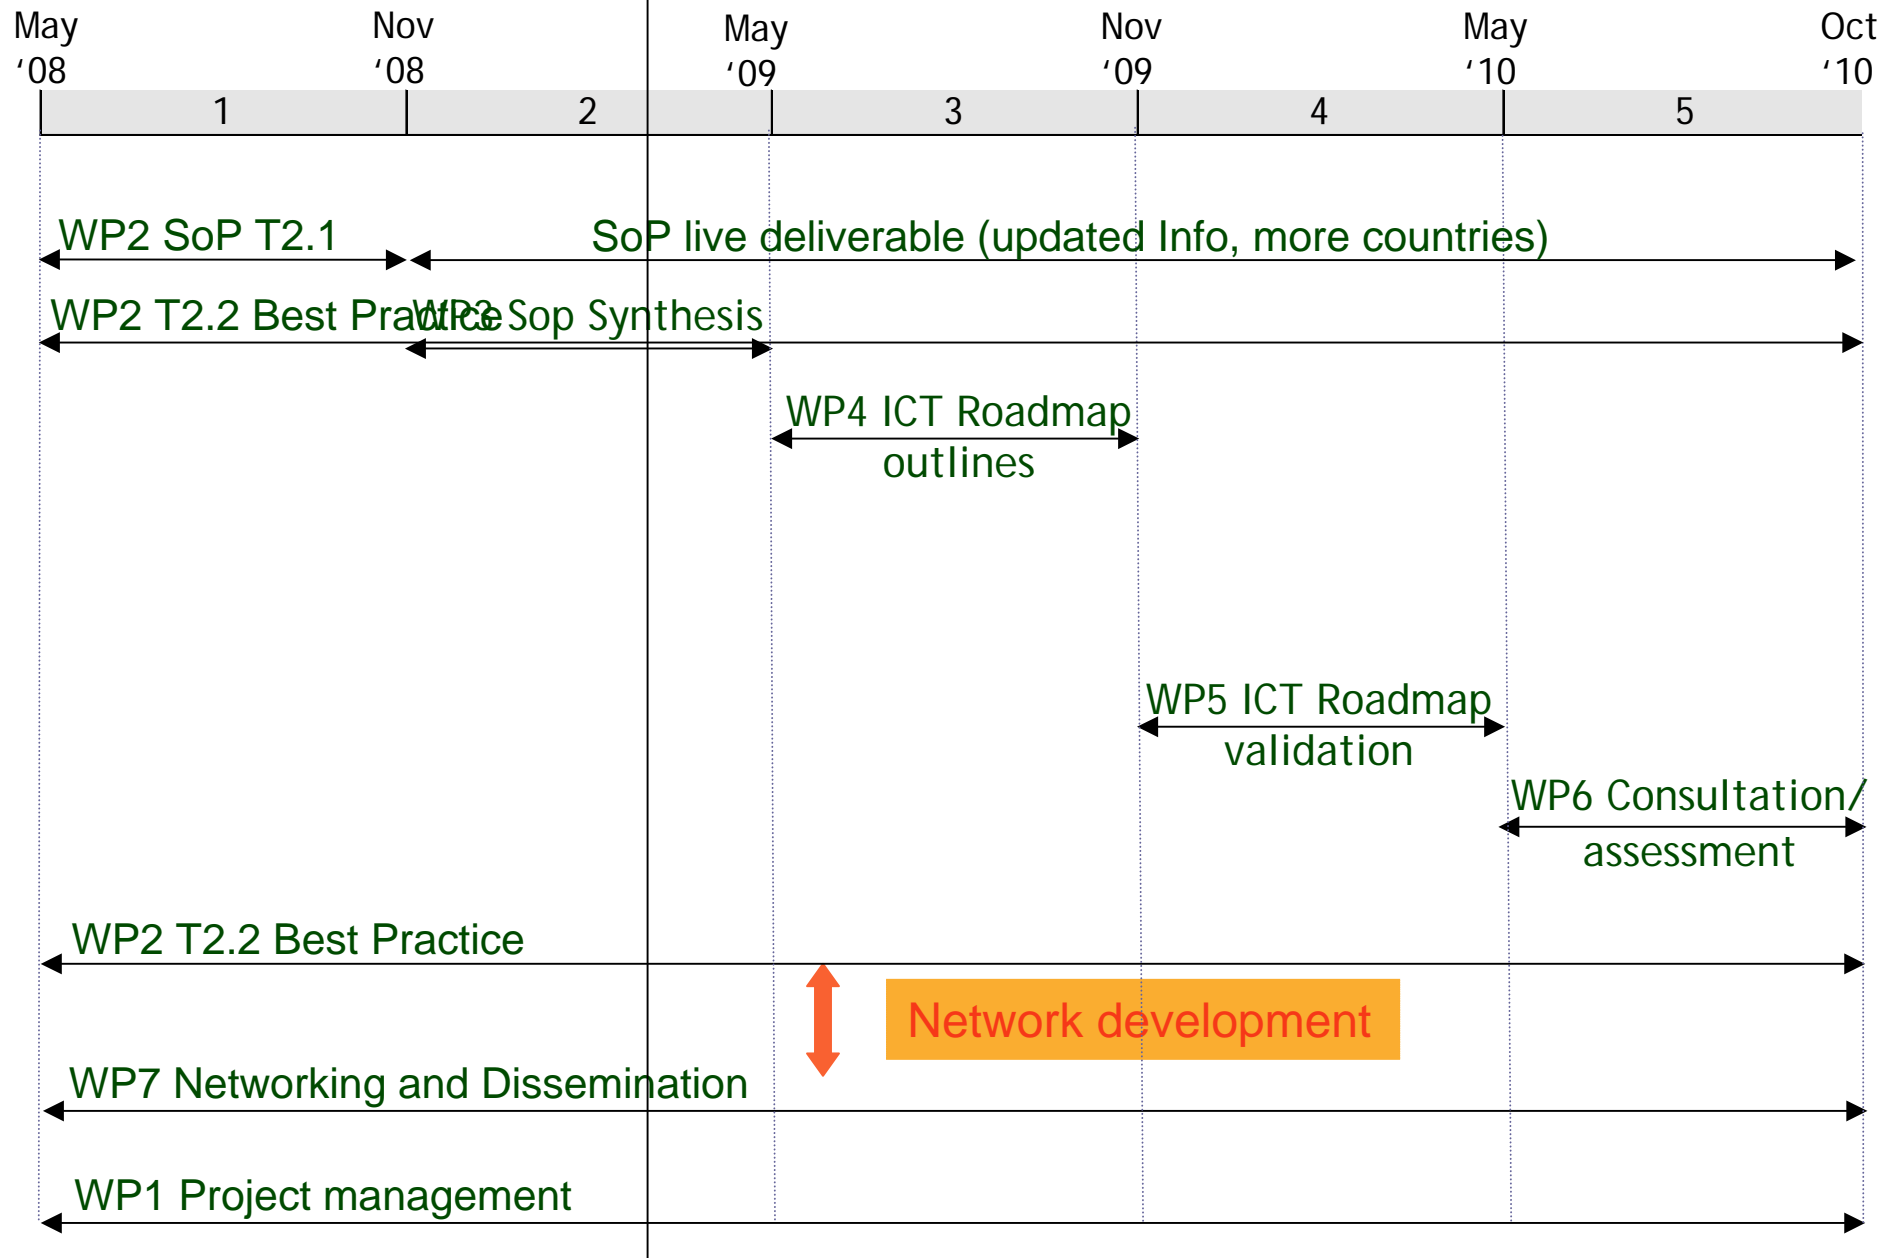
May '08

Nov '08

May '09

Nov '09

May '10

Oct '10

| 1 | 2 | 3 | 4 | 5 |
|---|---|---|---|---|

WP2 SoP T2.1

SoP live deliverable (updated Info, more countries)

WP2 T2.2 Best Practice

WP3 Sop Synthesis

WP4 ICT Roadmap outlines

WP5 ICT Roadmap validation

WP6 Consultation/ assessment

WP2 T2.2 Best Practice

Network development

WP7 Networking and Dissemination

WP1 Project management